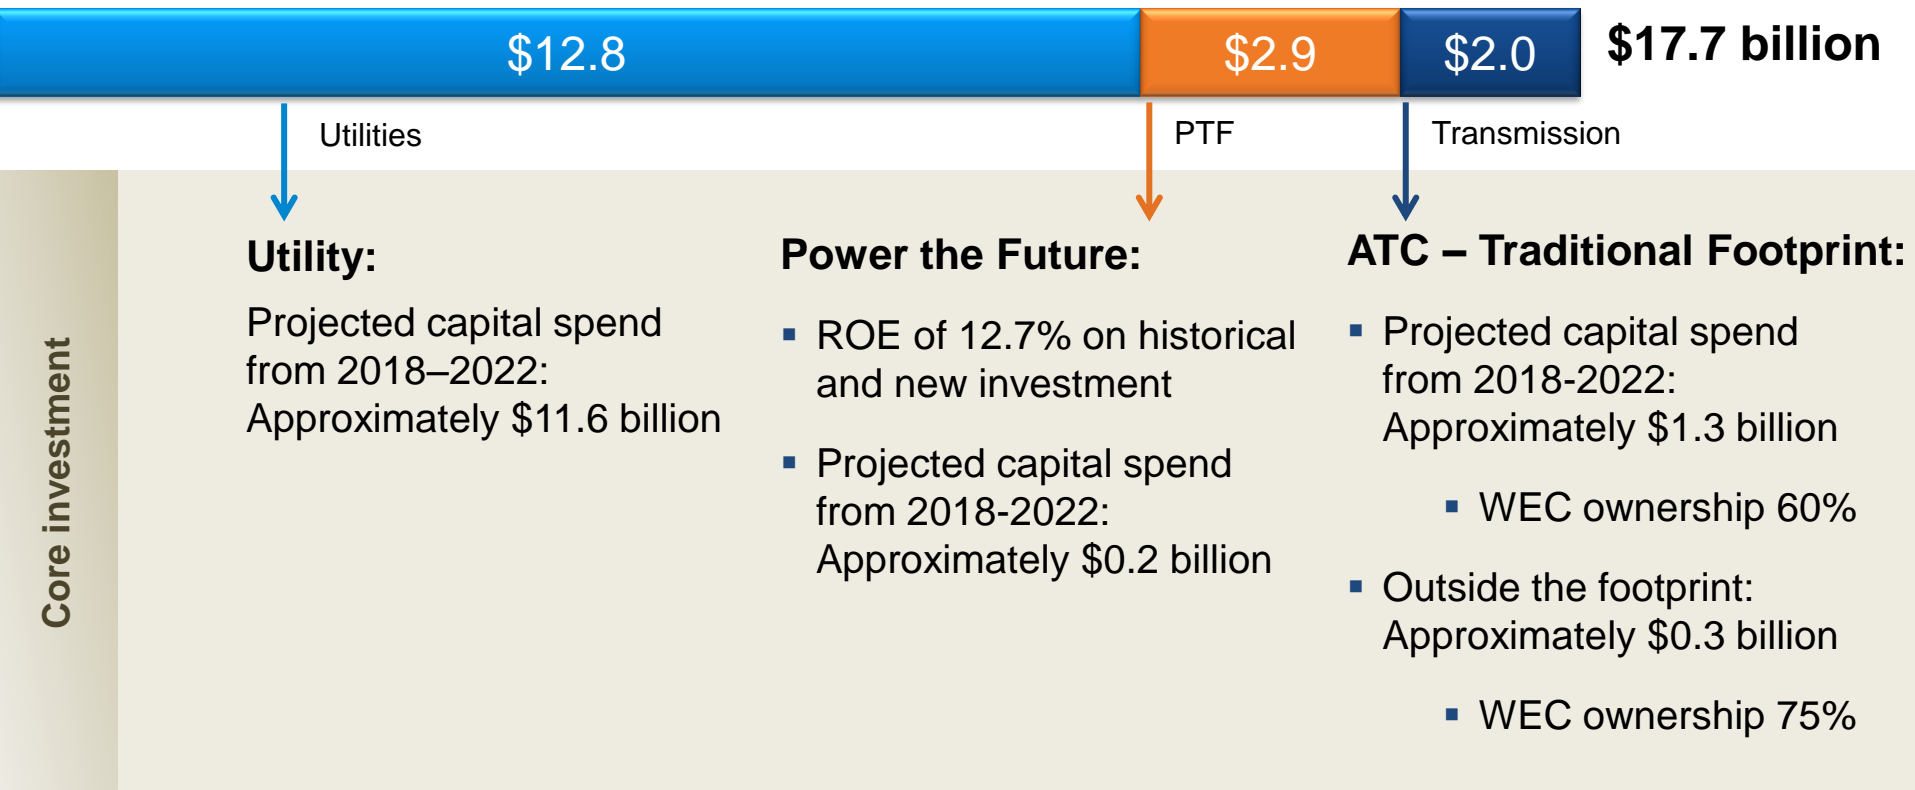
$12.8 $2.9 $2.0 $17.7 billion

Utilities PTF Transmission

Core investment

Utility:

Projected capital spend from 2018–2022: Approximately $11.6 billion

Power the Future:

▪ ROE of 12.7% on historical and new investment

▪ Projected capital spend from 2018-2022: Approximately $0.2 billion

ATC – Traditional Footprint:

▪ Projected capital spend from 2018-2022: Approximately $1.3 billion

▪ WEC ownership 60%

▪ Outside the footprint: Approximately $0.3 billion

▪ WEC ownership 75%